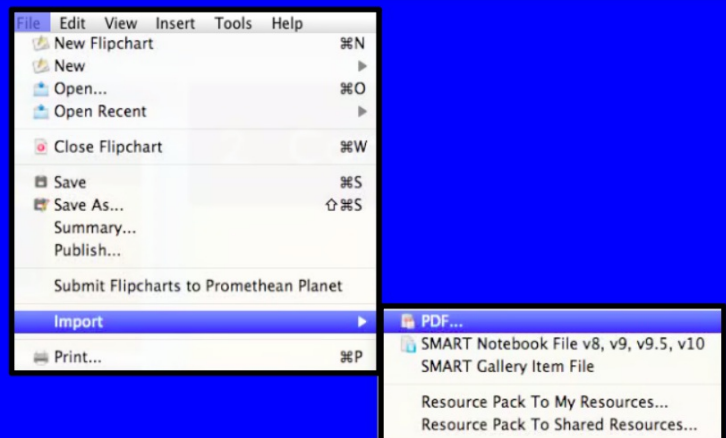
File Edit View Insert Tools Help
New Flipchart ⌘N
New
Open... ⌘O
Open Recent
Close Flipchart ⌘W
Save ⌘S
Save As... ⇧⌘S
Summary...
Publish...
Submit Flipcharts to Promethean Planet
Import
Print... ⌘P

PDF...
SMART Notebook File v8, v9, v9.5, v10
SMART Gallery Item File
Resource Pack To My Resources...
Resource Pack To Shared Resources...